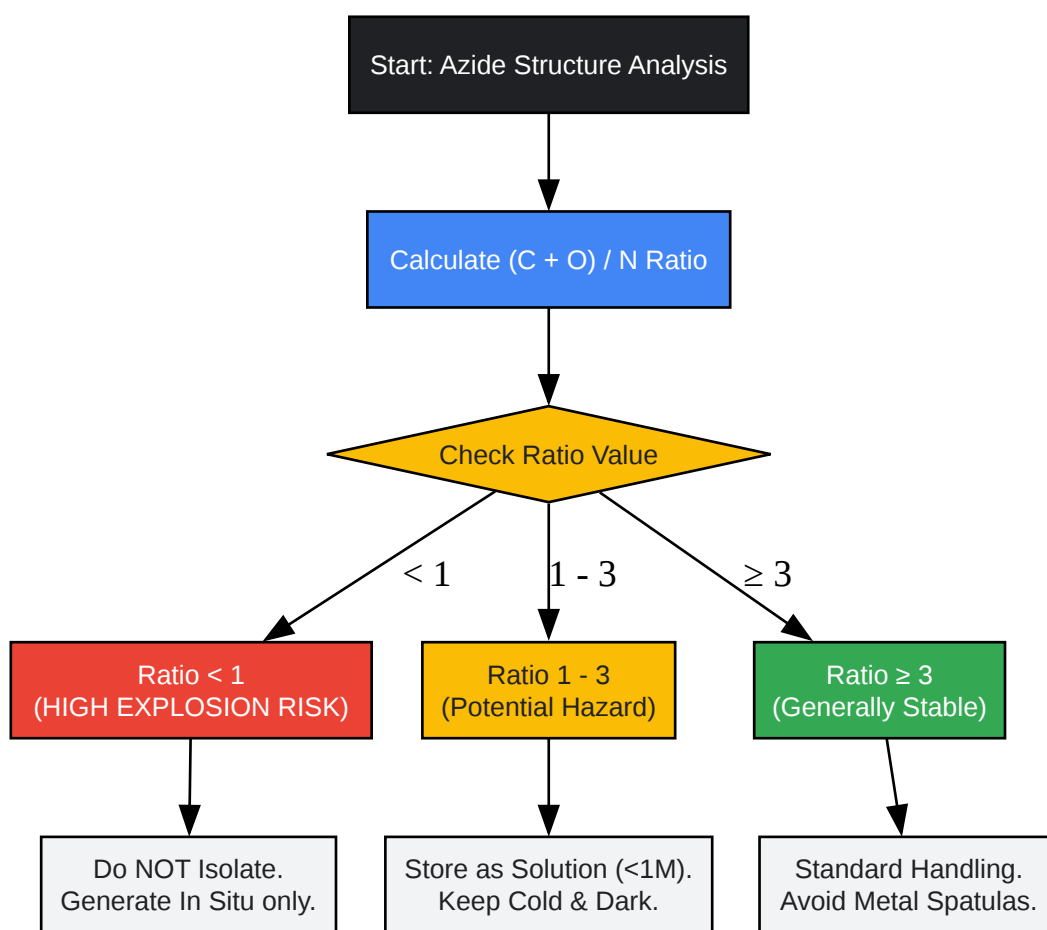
Start: Azide Structure Analysis

Calculate (C + O) / N Ratio

Check Ratio Value

< 1

1 - 3

≥ 3

Ratio < 1
(HIGH EXPLOSION RISK)

Ratio 1 - 3
(Potential Hazard)

Ratio ≥ 3
(Generally Stable)

Do NOT Isolate.
Generate In Situ only.

Store as Solution (<1M).
Keep Cold & Dark.

Standard Handling.
Avoid Metal Spatulas.